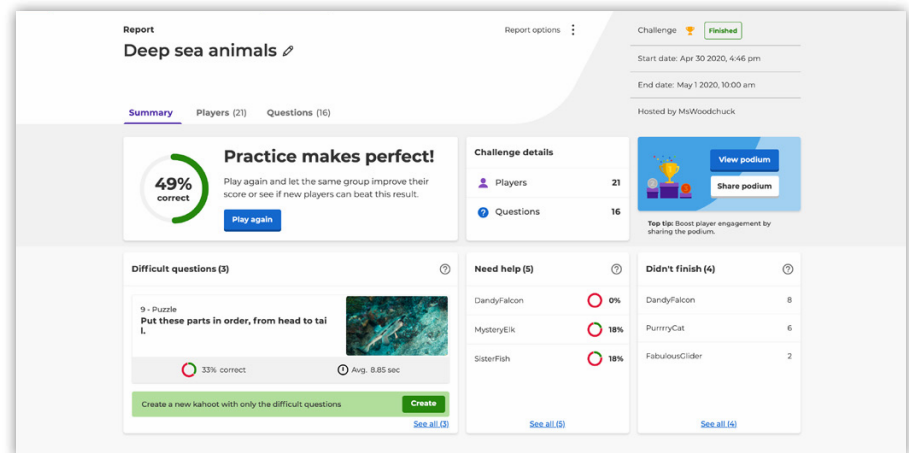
Report

Deep sea animals

Report options

Challenge Finished

Start date: Apr 30 2020, 4:46 pm

End date: May 1 2020, 10:00 am

Hosted by MsWoodchuck

Summary Players (21) Questions (16)

49% correct

Practice makes perfect!

Play again and let the same group improve their score or see if new players can beat this result.

Play again

Challenge details

| | |
|---|---|
| Players | 21 |
| Questions | 16 |

View podium

Share podium

Top tip: Boost player engagement by sharing the podium.

Difficult questions (3)

9 - Puzzle

Put these parts in order, from head to tail.

33% correct

Avg. 8.85 sec

Create a new kahoot with only the difficult questions

Create

See all (3)

Need help (5)

| | |
|---|---|
| DandyFalcon | 0% |
| MysteryElk | 18% |
| SisterFish | 18% |

See all (5)

Didn't finish (4)

| | |
|---|---|
| DandyFalcon | 8 |
| PurrrryCat | 6 |
| FabulousGlider | 2 |

See all (4)